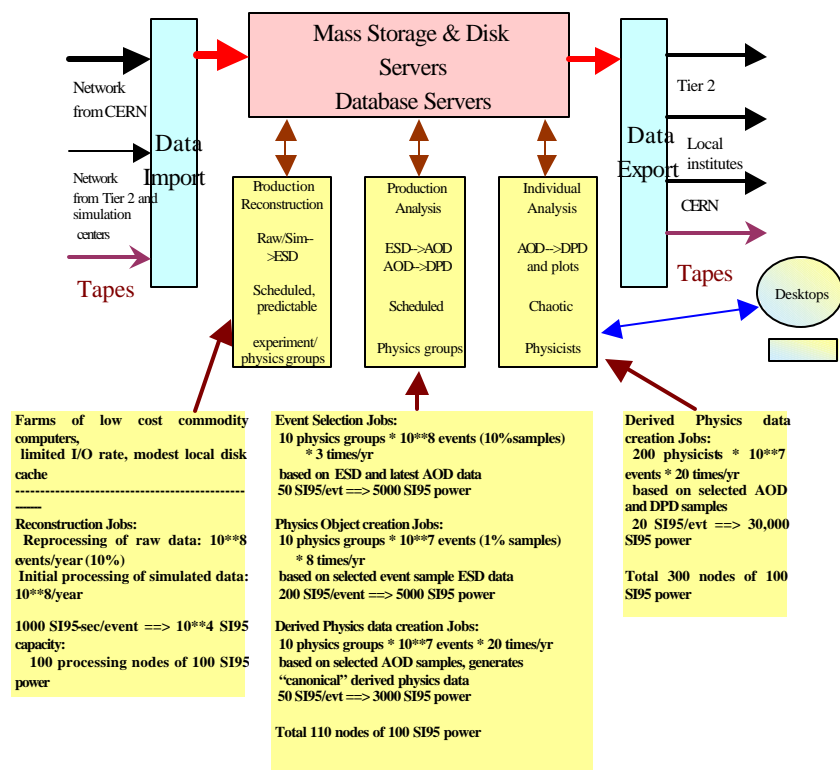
Mass Storage & Disk Servers
Database Servers

Network from CERN

Network from Tier 2 and simulation centers

Tapes

Data Import

Data Export

Tier 2

Local institutes

CERN

Tapes

Desktops

Production Reconstruction

Raw/Sim-->ESD

Scheduled, predictable

experiment/ physics groups

Production Analysis

ESD-->AOD
AOD-->DPD

Scheduled

Physics groups

Individual Analysis

AOD-->DPD and plots

Chaotic

Physicists

Farms of low cost commodity computers,
limited I/O rate, modest local disk cache
------------------------------------------------------
Reconstruction Jobs:
Reprocessing of raw data: 10**8 events/year (10%)
Initial processing of simulated data: 10**8/year

1000 SI95-sec/event ==> 10**4 SI95 capacity:
100 processing nodes of 100 SI95 power

Event Selection Jobs:
10 physics groups * 10**8 events (10%samples) * 3 times/yr
based on ESD and latest AOD data
50 SI95/evt ==> 5000 SI95 power

Physics Object creation Jobs:
10 physics groups * 10**7 events (1% samples) * 8 times/yr
based on selected event sample ESD data
200 SI95/event ==> 5000 SI95 power

Derived Physics data creation Jobs:
10 physics groups * 10**7 events * 20 times/yr
based on selected AOD samples, generates "canonical" derived physics data
50 SI95/evt ==> 3000 SI95 power

Total 110 nodes of 100 SI95 power

Derived Physics data creation Jobs:
200 physicists * 10**7 events * 20 times/yr
based on selected AOD and DPD samples
20 SI95/evt ==> 30,000 SI95 power

Total 300 nodes of 100 SI95 power